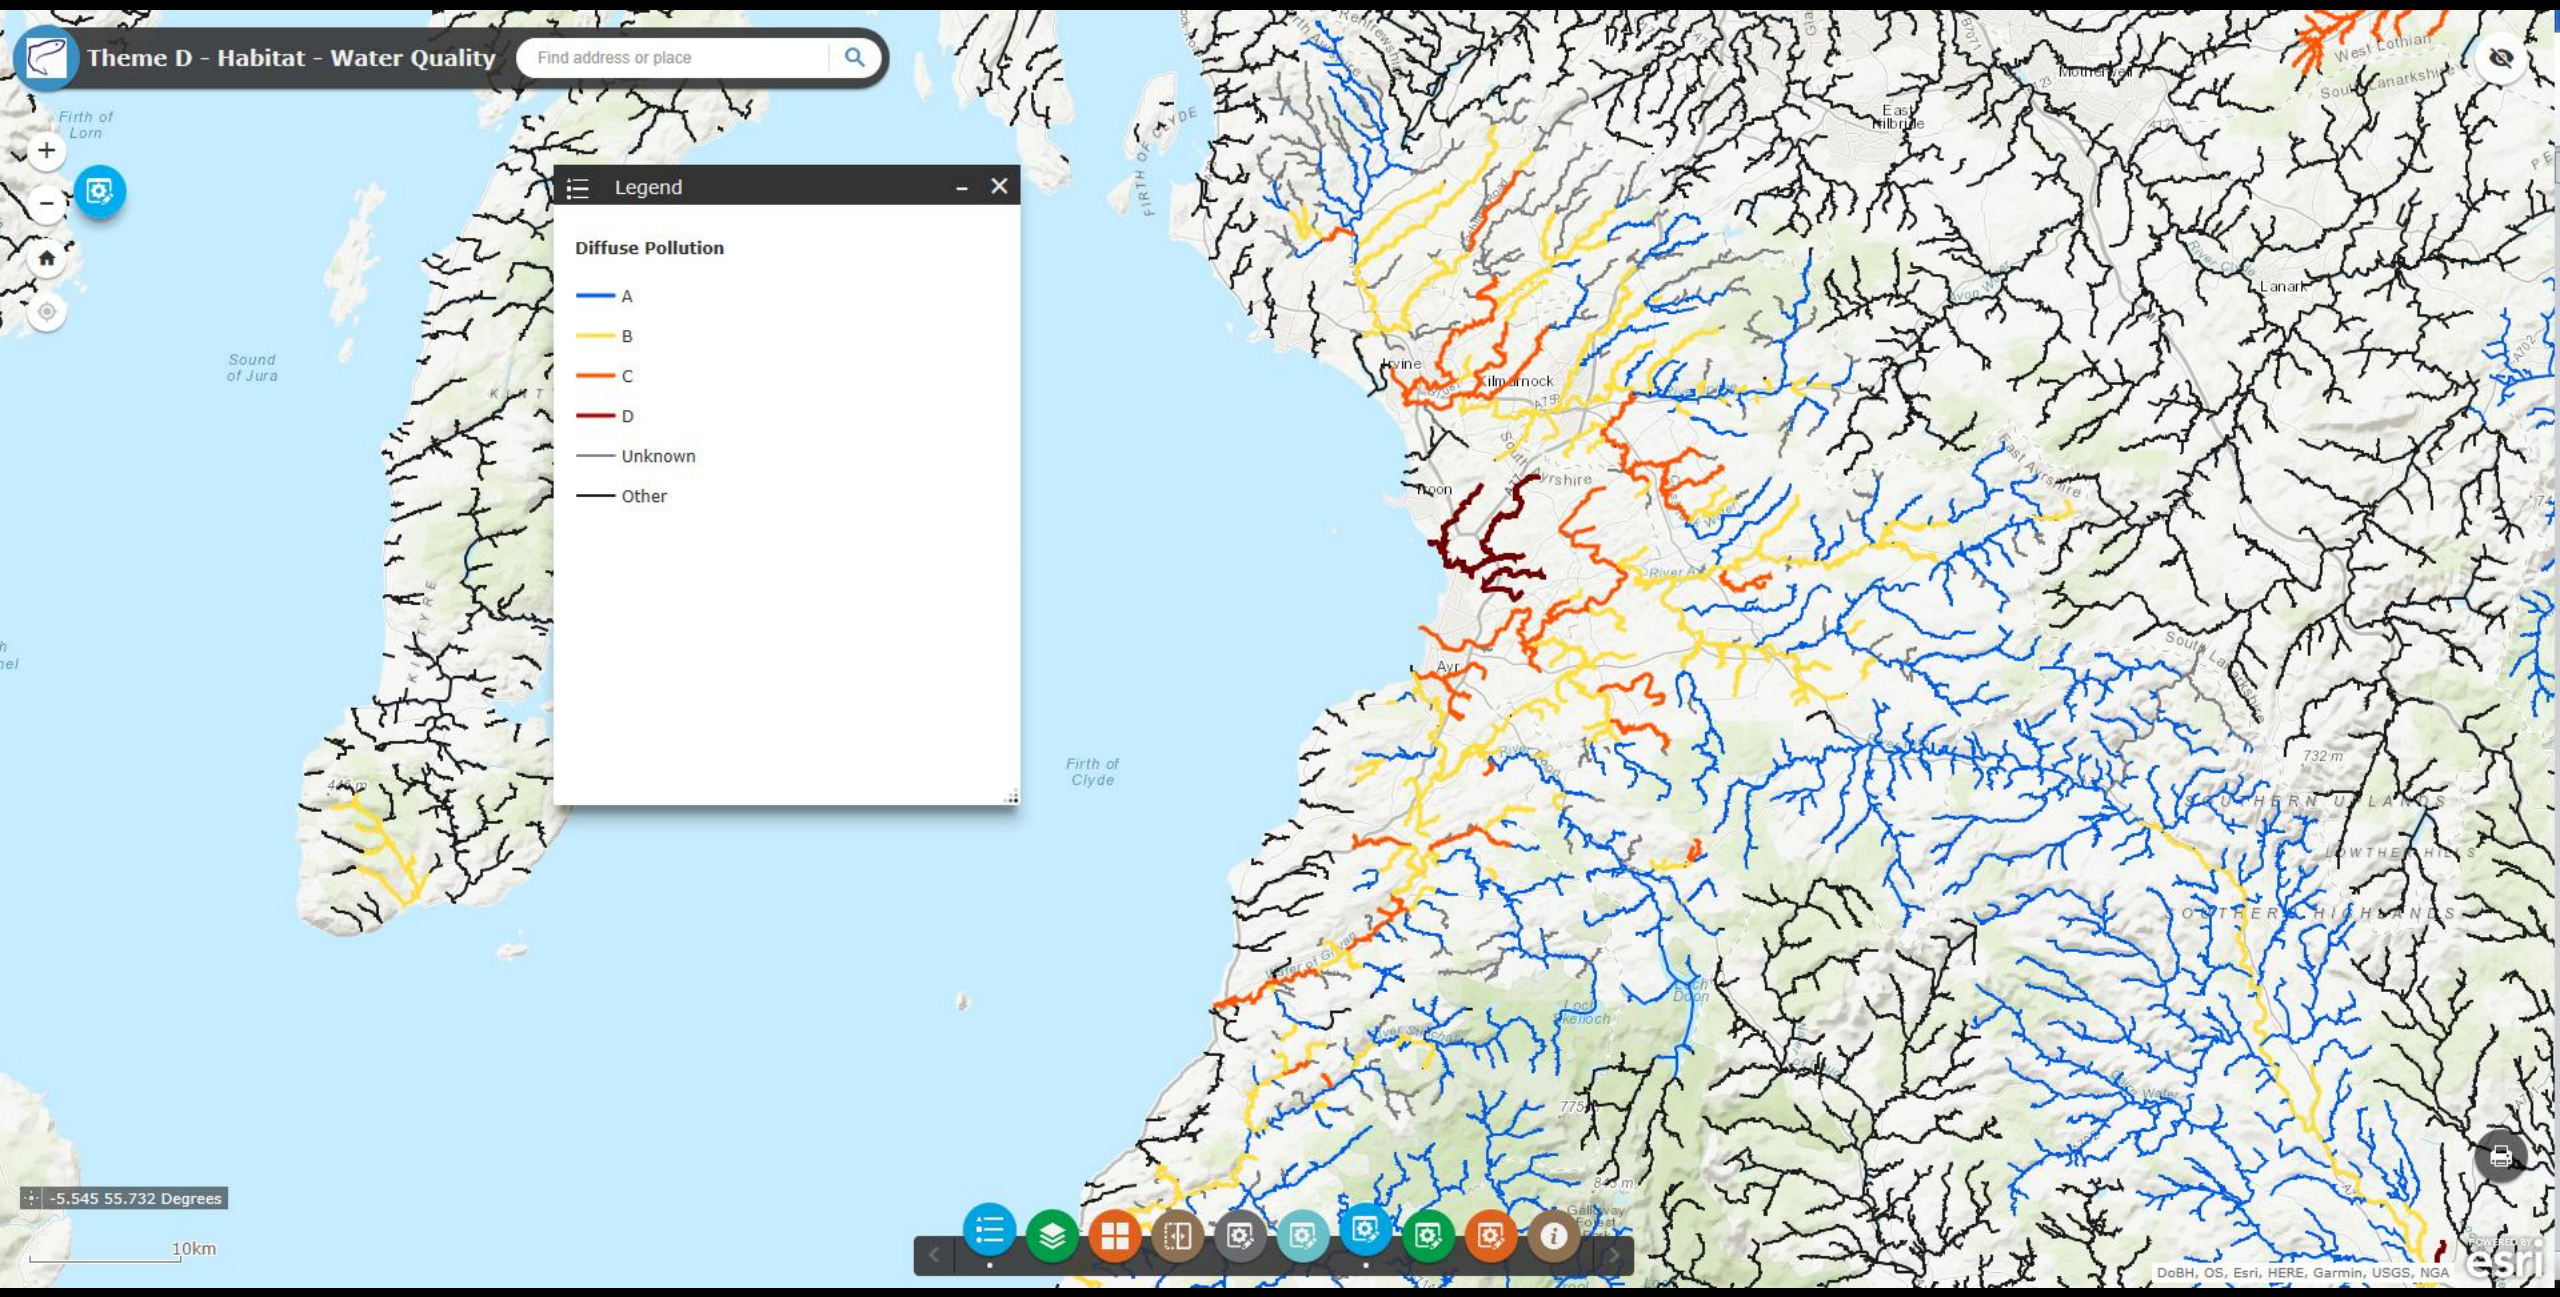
Theme D - Habitat - Water Quality

Find address or place

Legend

Diffuse Pollution

A

B

C

D

Unknown

Other

Firth of Lorn

Sound of Jura

FIRTH OF CLYDE

Firth of Clyde

Irvine

Kilmarnock

Troon

Ayr

Motherwell

East Kilbride

Lanark

West Lothian

South Lanarkshire

East Ayrshire

South Ayrshire

SOUTHERN UPLANDS

LOWTHER HILLS

SOUTHERN HIGHLANDS

732 m

775 m

Loch Doon

Galloway Forest

-5.545 55.732 Degrees

10km

DoBH, OS, Esri, HERE, Garmin, USGS, NGA

POWERED BY esri